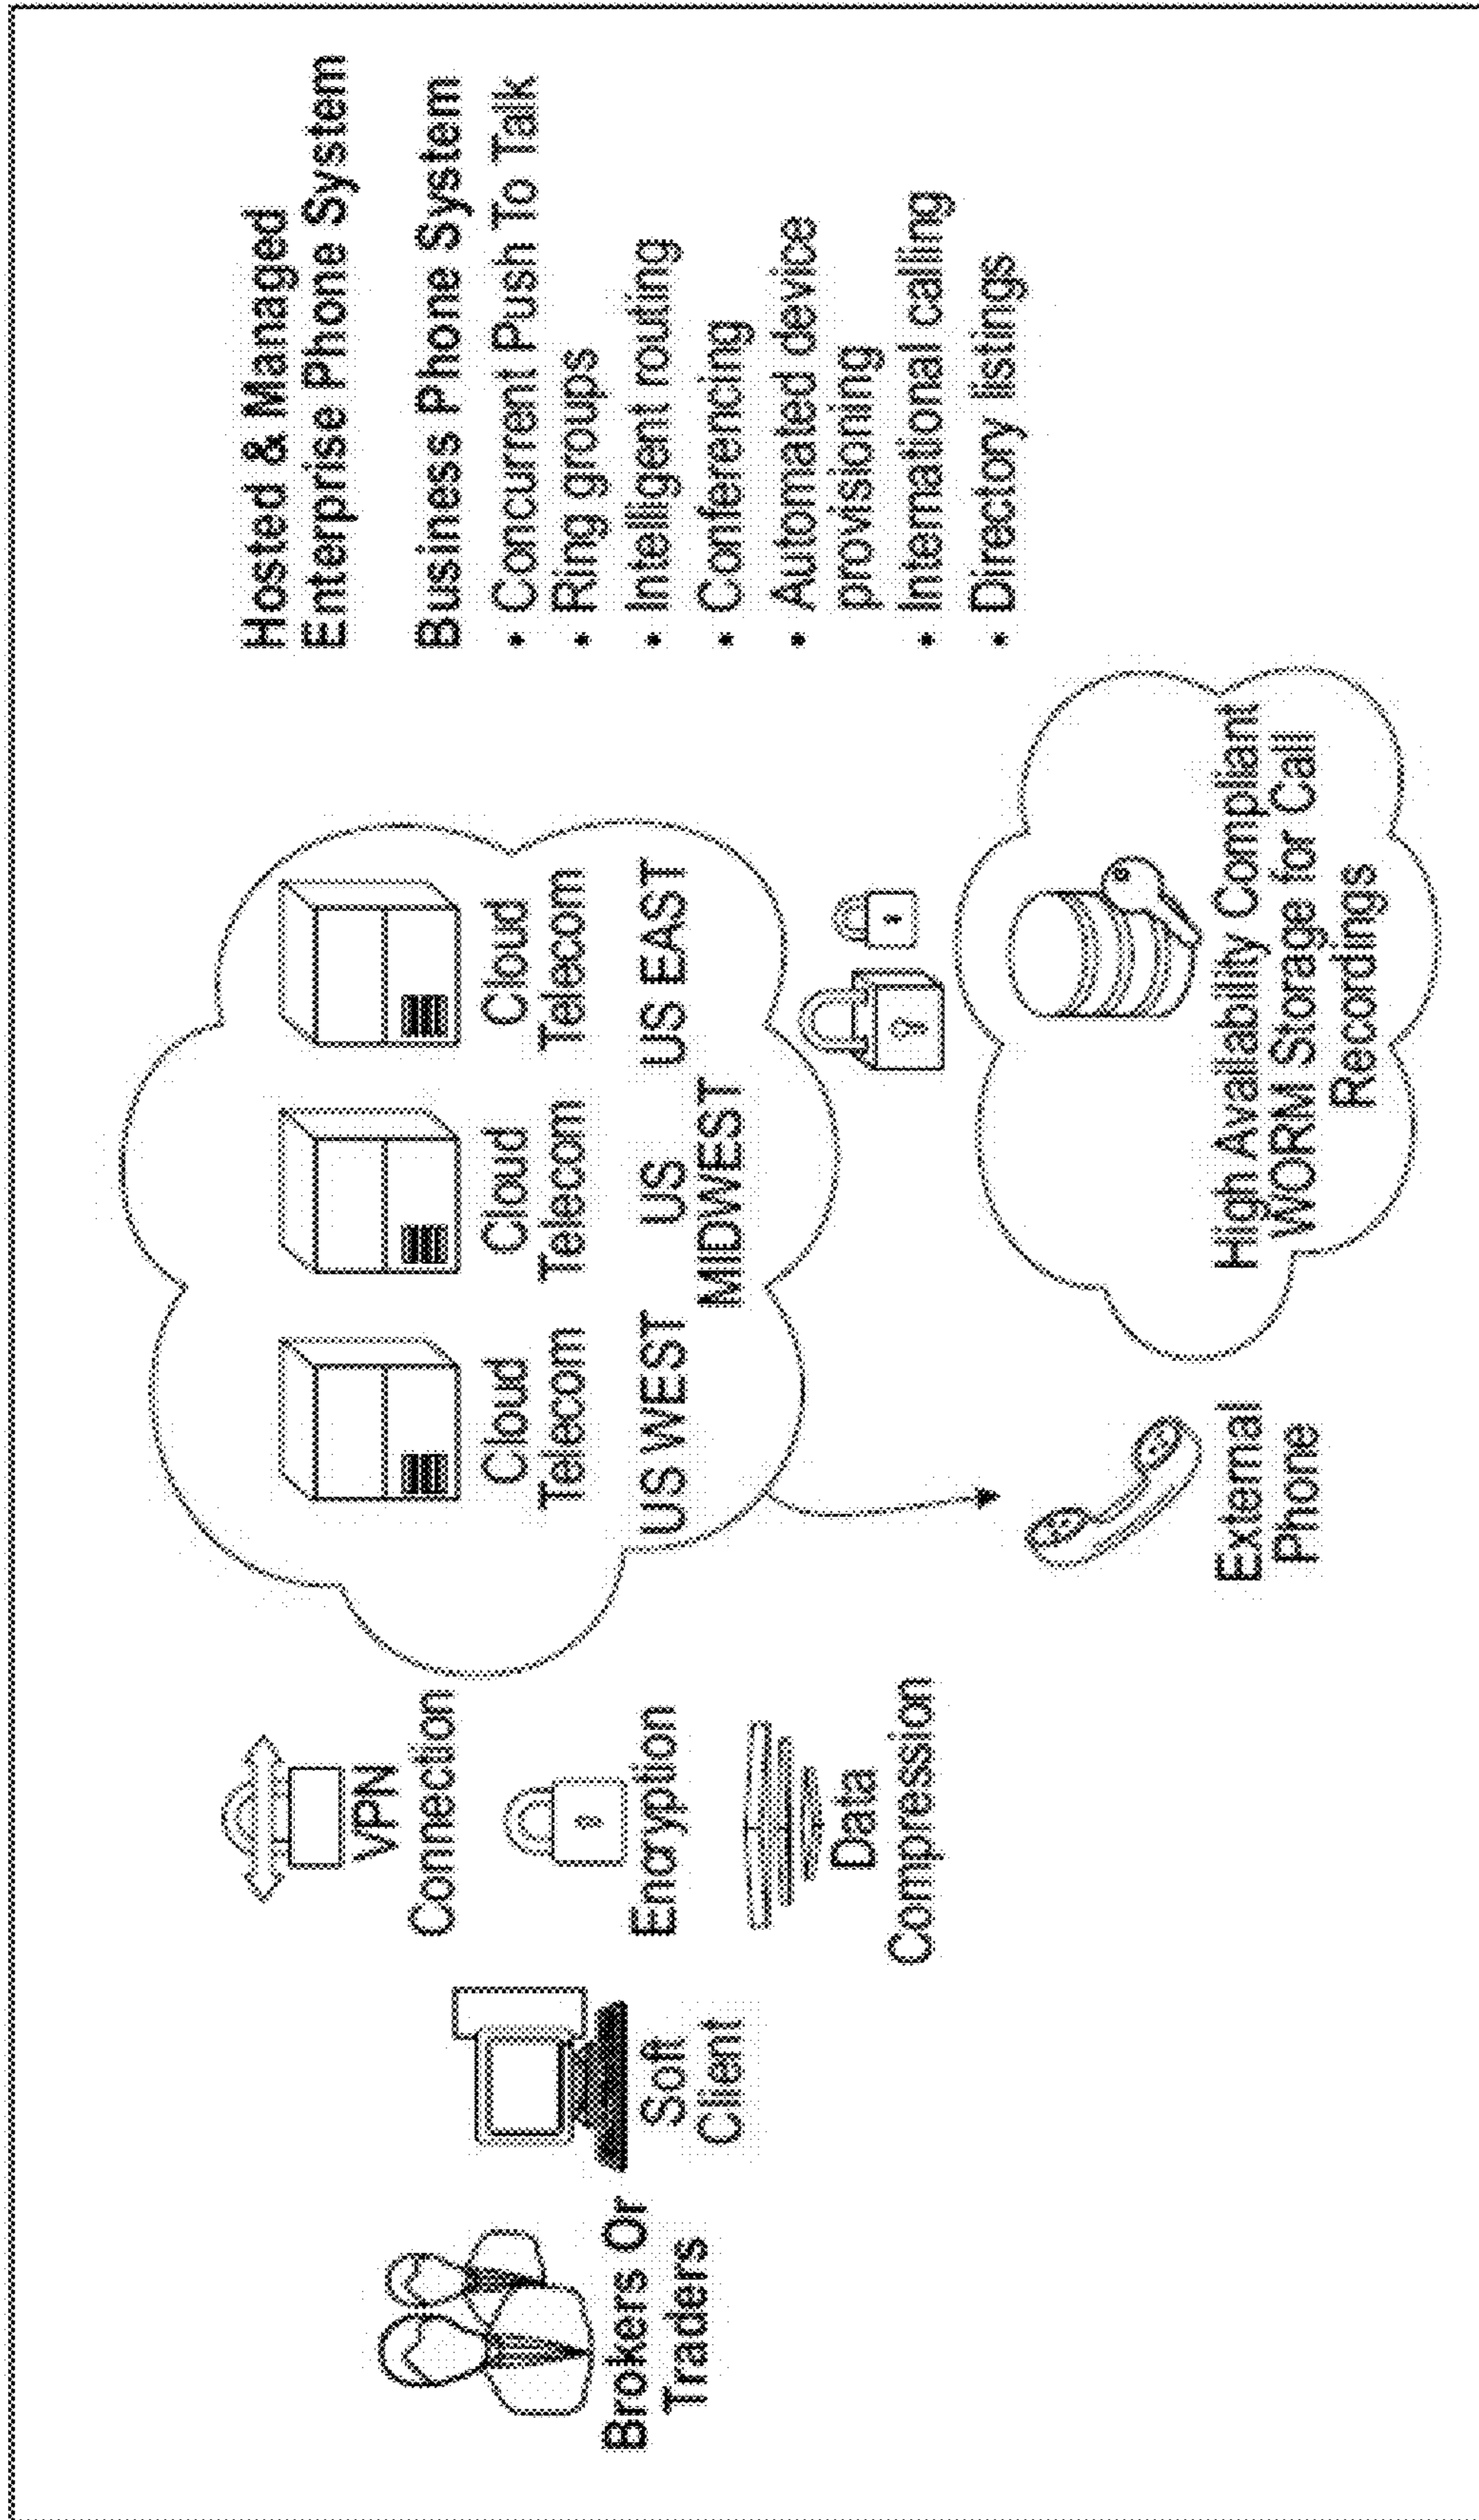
Hosted & Managed Enterprise Phone System

Business Phone System
• Concurrent Push To Talk
• Ring groups
• Intelligent routing
• Conferencing
• Automated device provisioning
• International calling
• Directory listings

Cloud Telecom
US WEST

Cloud Telecom
US MIDWEST

Cloud Telecom
US EAST

High Availability Compliant WORM Storage for Call Recordings

External Phone

VPN Connection

Encryption

Data Compression

Soft Client

Brokers Or Traders